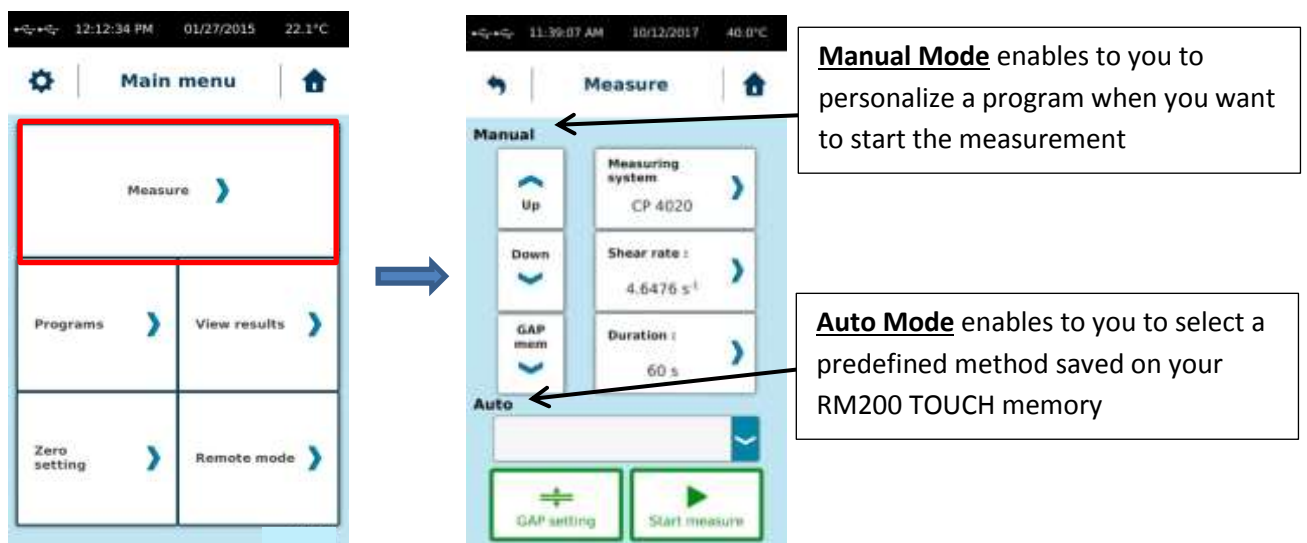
12:12:34 PM 01/27/2015 22.1°C

Main menu

Measure

Programs

View results

Zero setting

Remote mode

11:39:07 AM 10/12/2017 40.0°C

Measure

Manual

Up

Measuring system

CP 4020

Down

Shear rate :

4.6476 $s^{-1}$

GAP mem

Duration :

60 s

Auto

GAP setting

Start measure

**Manual Mode** enables to you to personalize a program when you want to start the measurement

**Auto Mode** enables to you to select a predefined method saved on your RM200 TOUCH memory